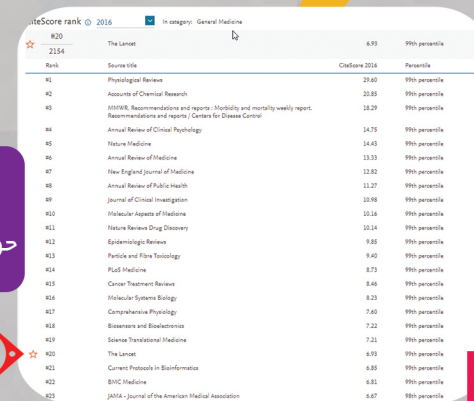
iteScore rank ⓘ 2016 In category: General Medicine

| | | | |
|---|---|---|---|
| #20 / 2154 | The Lancet | 6.93 | 99th percentile |

| Rank | Source title | CiteScore 2016 | Percentile |
|---|---|---|---|
| #1 | Physiological Reviews | 29.60 | 99th percentile |
| #2 | Accounts of Chemical Research | 20.85 | 99th percentile |
| #3 | MMWR. Recommendations and reports : Morbidity and mortality weekly report. Recommendations and reports / Centers for Disease Control | 18.29 | 99th percentile |
| #4 | Annual Review of Clinical Psychology | 14.75 | 99th percentile |
| #5 | Nature Medicine | 14.43 | 99th percentile |
| #6 | Annual Review of Medicine | 13.33 | 99th percentile |
| #7 | New England Journal of Medicine | 12.82 | 99th percentile |
| #8 | Annual Review of Public Health | 11.27 | 99th percentile |
| #9 | Journal of Clinical Investigation | 10.98 | 99th percentile |
| #10 | Molecular Aspects of Medicine | 10.16 | 99th percentile |
| #11 | Nature Reviews Drug Discovery | 10.14 | 99th percentile |
| #12 | Epidemiologic Reviews | 9.85 | 99th percentile |
| #13 | Particle and Fibre Toxicology | 9.40 | 99th percentile |
| #14 | PLoS Medicine | 8.73 | 99th percentile |
| #15 | Cancer Treatment Reviews | 8.46 | 99th percentile |
| #16 | Molecular Systems Biology | 8.23 | 99th percentile |
| #17 | Comprehensive Physiology | 7.60 | 99th percentile |
| #18 | Biosensors and Bioelectronics | 7.22 | 99th percentile |
| #19 | Science Translational Medicine | 7.21 | 99th percentile |
| #20 | The Lancet | 6.93 | 99th percentile |
| #21 | Current Protocols in Bioinformatics | 6.85 | 99th percentile |
| #22 | BMC Medicine | 6.81 | 99th percentile |
| #23 | JAMA - Journal of the American Medical Association | 6.67 | 99th percentile |